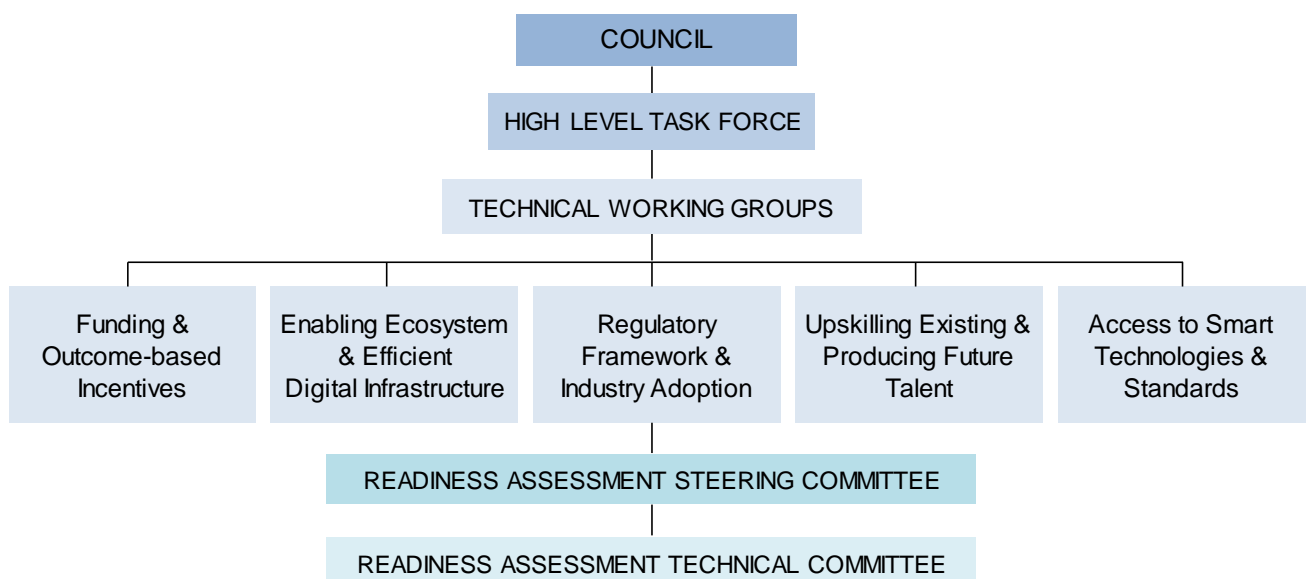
COUNCIL

HIGH LEVEL TASK FORCE

TECHNICAL WORKING GROUPS

Funding & Outcome-based Incentives

Enabling Ecosystem & Efficient Digital Infrastructure

Regulatory Framework & Industry Adoption

Upskilling Existing & Producing Future Talent

Access to Smart Technologies & Standards

READINESS ASSESSMENT STEERING COMMITTEE

READINESS ASSESSMENT TECHNICAL COMMITTEE